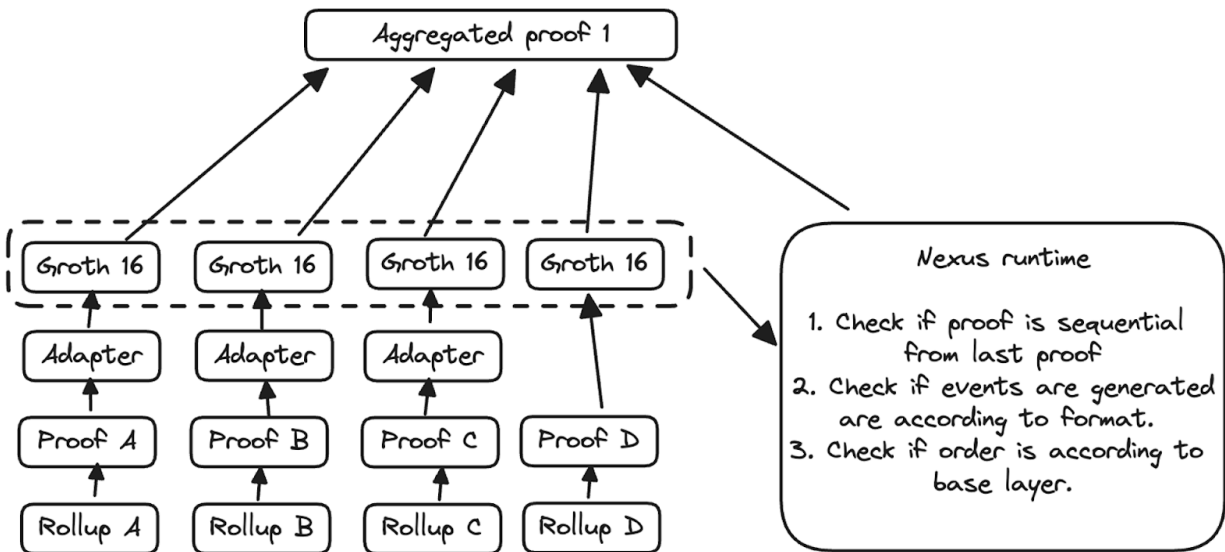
Aggregated proof 1

Groth 16

Groth 16

Groth 16

Groth 16

Adapter

Adapter

Adapter

Proof A

Proof B

Proof C

Proof D

Rollup A

Rollup B

Rollup C

Rollup D

Nexus runtime

1. Check if proof is sequential from last proof
2. Check if events are generated are according to format.
3. Check if order is according to base layer.